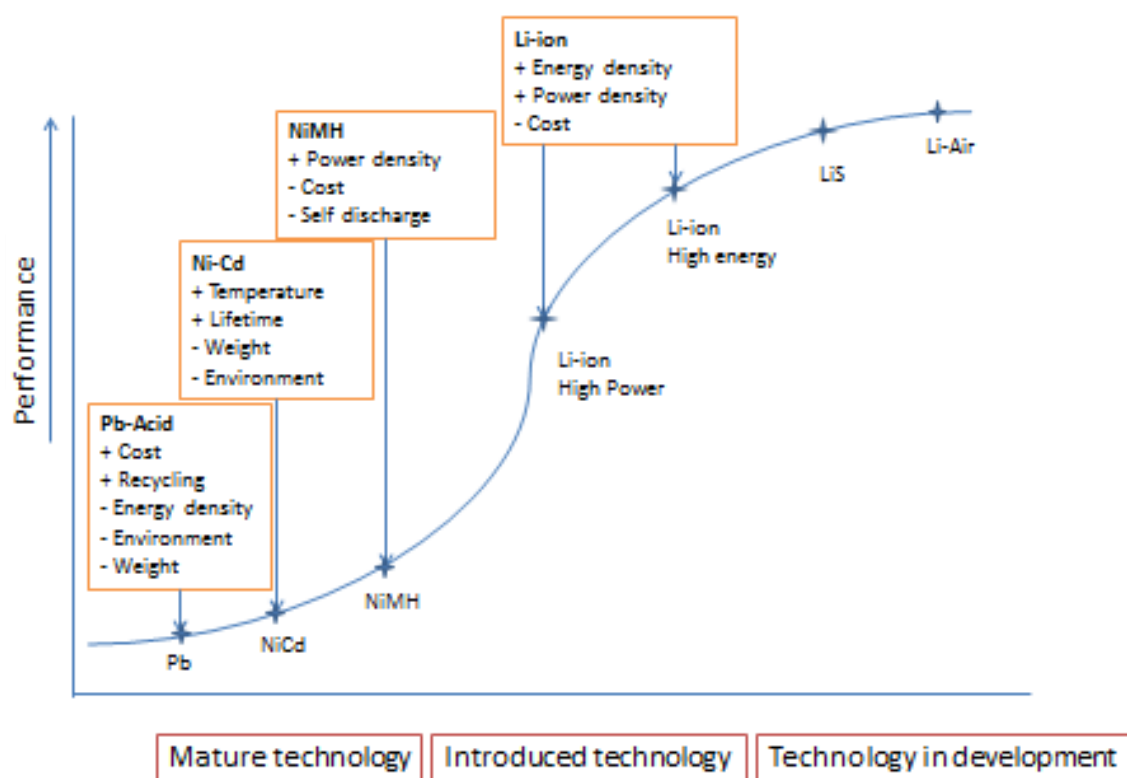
Li-ion
+ Energy density
+ Power density
- Cost

NiMH
+ Power density
- Cost
- Self discharge

Ni-Cd
+ Temperature
+ Lifetime
- Weight
- Environment

Pb-Acid
+ Cost
+ Recycling
- Energy density
- Environment
- Weight

Performance

Li-Air

LiS

Li-ion
High energy

Li-ion
High Power

NiMH

NiCd

Pb

Mature technology

Introduced technology

Technology in development